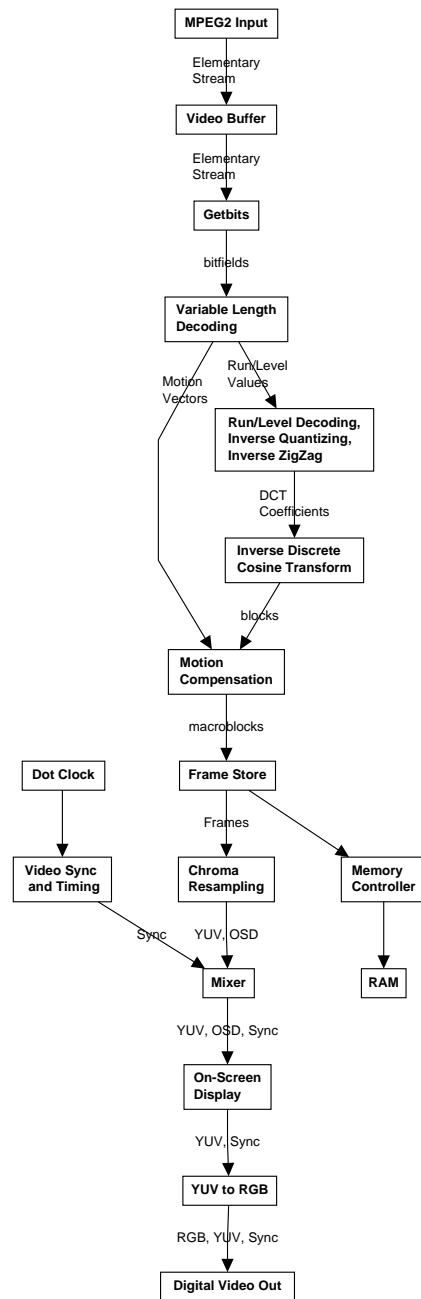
MPEG2 Input

Elementary Stream

Video Buffer

Elementary Stream

Getbits

bitfields

Variable Length Decoding

Motion Vectors

Run/Level Values

Run/Level Decoding, Inverse Quantizing, Inverse ZigZag

DCT Coefficients

Inverse Discrete Cosine Transform

blocks

Motion Compensation

macroblocks

Dot Clock

Frame Store

Frames

Video Sync and Timing

Chroma Resampling

Memory Controller

Sync

YUV, OSD

Mixer

RAM

YUV, OSD, Sync

On-Screen Display

YUV, Sync

YUV to RGB

RGB, YUV, Sync

Digital Video Out